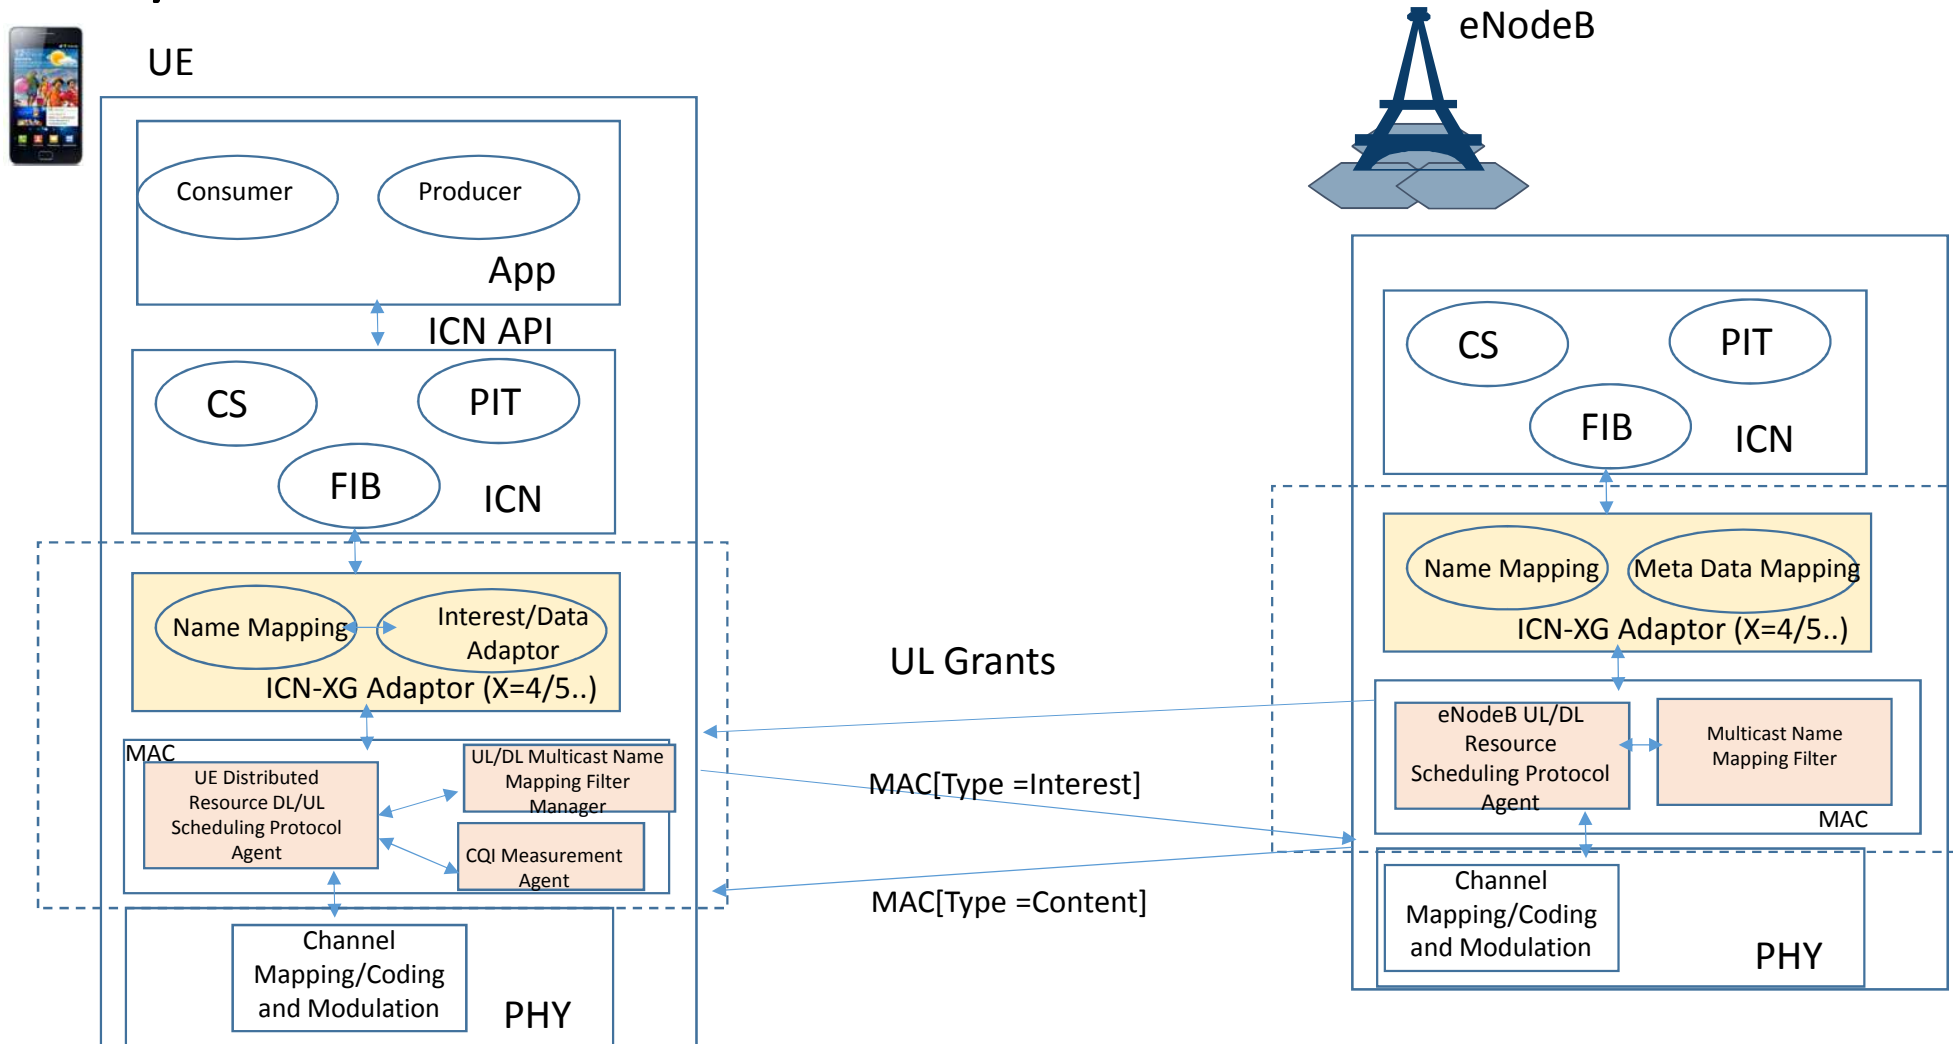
UE

Consumer

Producer

App

ICN API

CS

PIT

FIB

ICN

Name Mapping

Interest/Data Adaptor

ICN-XG Adaptor (X=4/5..)

MAC

UE Distributed Resource DL/UL Scheduling Protocol Agent

UL/DL Multicast Name Mapping Filter Manager

CQI Measurement Agent

Channel Mapping/Coding and Modulation

PHY

UL Grants

MAC[Type =Interest]

MAC[Type =Content]

eNodeB

CS

PIT

FIB

ICN

Name Mapping

Meta Data Mapping

ICN-XG Adaptor (X=4/5..)

eNodeB UL/DL Resource Scheduling Protocol Agent

Multicast Name Mapping Filter

MAC

Channel Mapping/Coding and Modulation

PHY